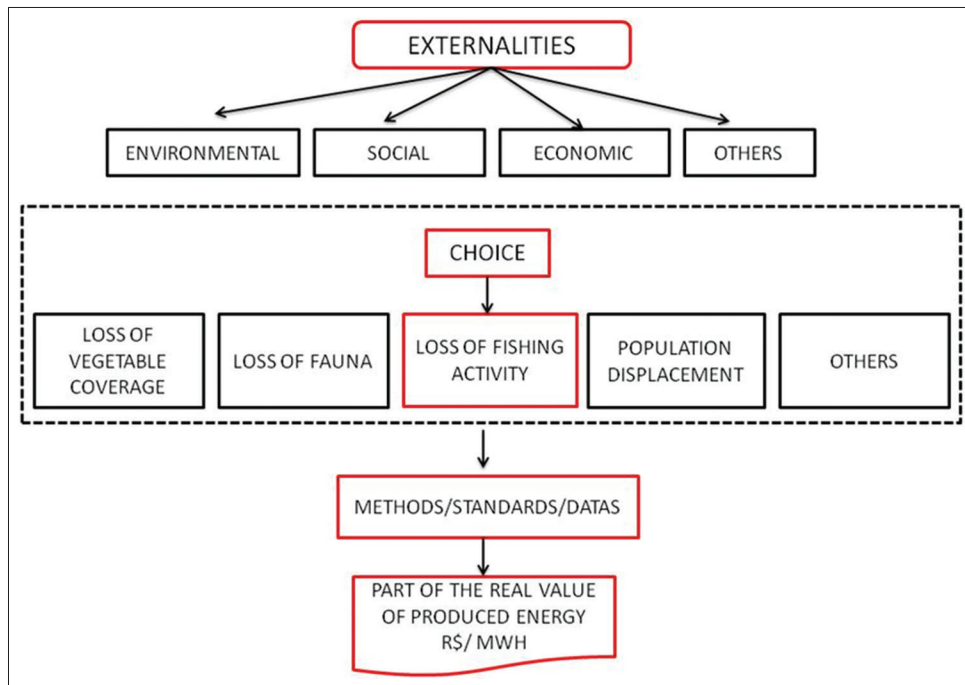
EXTERNALITIES

ENVIRONMENTAL

SOCIAL

ECONOMIC

OTHERS

CHOICE

LOSS OF VEGETABLE COVERAGE

LOSS OF FAUNA

LOSS OF FISHING ACTIVITY

POPULATION DISPLACEMENT

OTHERS

METHODS/STANDARDS/DATAS

PART OF THE REAL VALUE OF PRODUCED ENERGY R$/ MWH